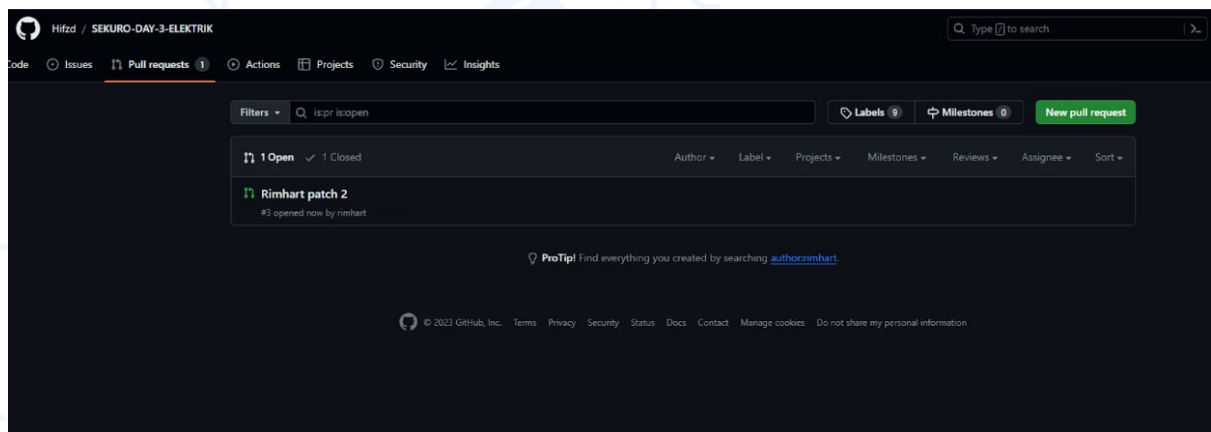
Hifzd / SEKURO-DAY-3-ELEKTRIK

Type / to search

Code Issues Pull requests 1 Actions Projects Security Insights

Filters Q is:pr is:open

Labels 9 Milestones 0 New pull request

1 Open ✓ 1 Closed

Author Label Projects Milestones Reviews Assignee Sort

Rimhart patch 2

#3 opened now by rimhart

ProTip! Find everything you created by searching author:rimhart.

© 2023 GitHub, Inc. Terms Privacy Security Status Docs Contact Manage cookies Do not share my personal information